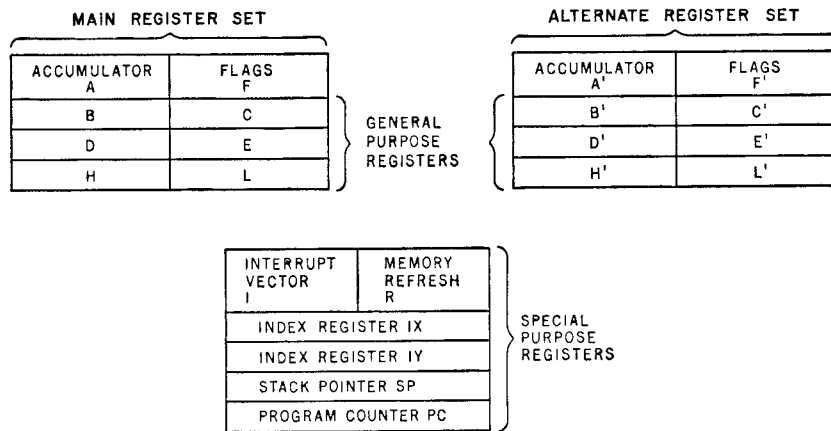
MAIN REGISTER SET

| ACCUMULATOR A | FLAGS F |
|---|---|
| B | C |
| D | E |
| H | L |

GENERAL PURPOSE REGISTERS

ALTERNATE REGISTER SET

| ACCUMULATOR A' | FLAGS F' |
|---|---|
| B' | C' |
| D' | E' |
| H' | L' |

| INTERRUPT VECTOR I | MEMORY REFRESH R |
|---|---|
| INDEX REGISTER IX | |
| INDEX REGISTER IY | |
| STACK POINTER SP | |
| PROGRAM COUNTER PC | |

SPECIAL PURPOSE REGISTERS